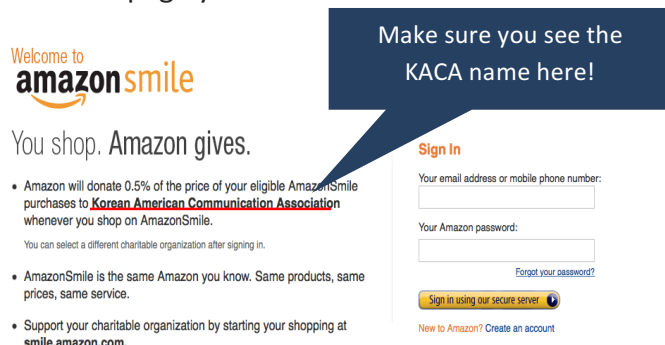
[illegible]

Welcome to
amazonsmile

You shop. Amazon gives.

• Amazon will donate 0.5% of the price of your eligible AmazonSmile purchases to Korean American Communication Association whenever you shop on AmazonSmile.

You can select a different charitable organization after signing in.

• AmazonSmile is the same Amazon you know. Same products, same prices, same service.

• Support your charitable organization by starting your shopping at smile.amazon.com.

Make sure you see the KACA name here!

Sign In

Your email address or mobile phone number:

Your Amazon password:

Forgot your password?

Sign in using our secure server

New to Amazon? Create an account